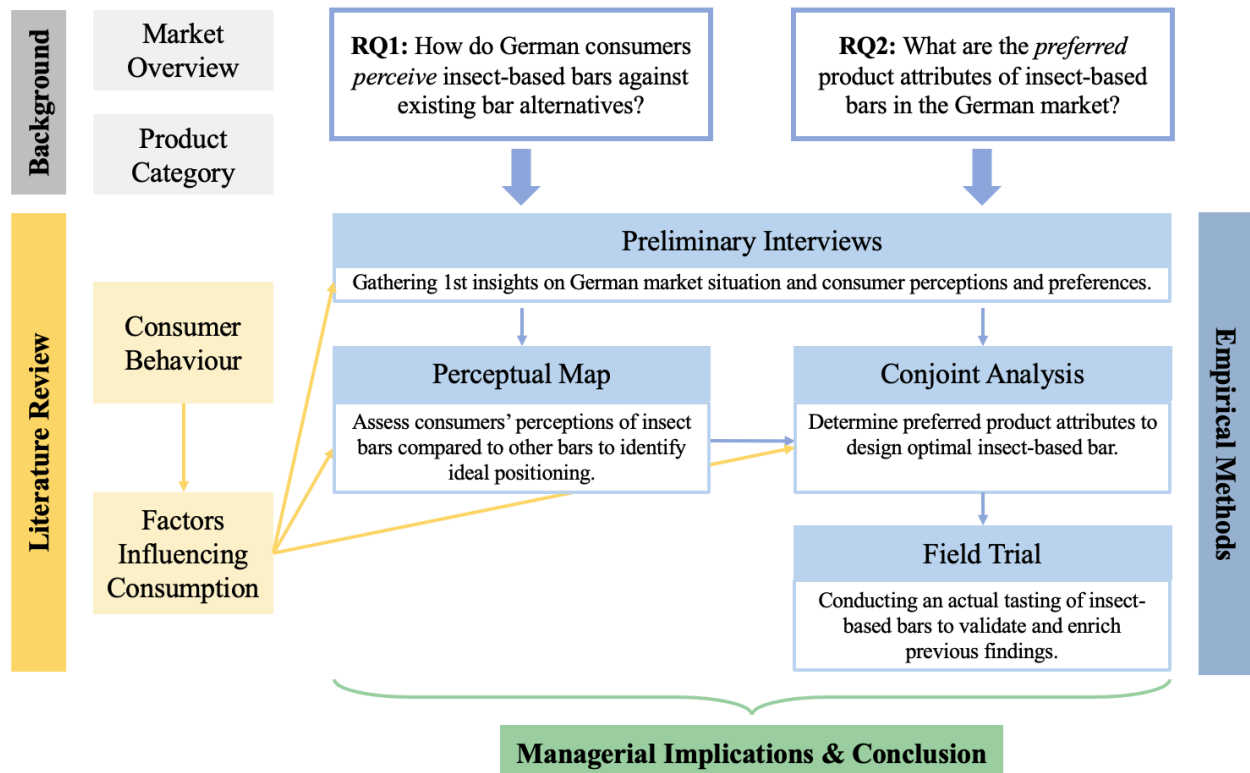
Background

Market Overview

Product Category

RQ1: How do German consumers *perceive* insect-based bars against existing bar alternatives?

RQ2: What are the *preferred* product attributes of insect-based bars in the German market?

Literature Review

Consumer Behaviour

Factors Influencing Consumption

Preliminary Interviews

Gathering 1st insights on German market situation and consumer perceptions and preferences.

Perceptual Map

Assess consumers' perceptions of insect bars compared to other bars to identify ideal positioning.

Conjoint Analysis

Determine preferred product attributes to design optimal insect-based bar.

Field Trial

Conducting an actual tasting of insect-based bars to validate and enrich previous findings.

Empirical Methods

Managerial Implications & Conclusion